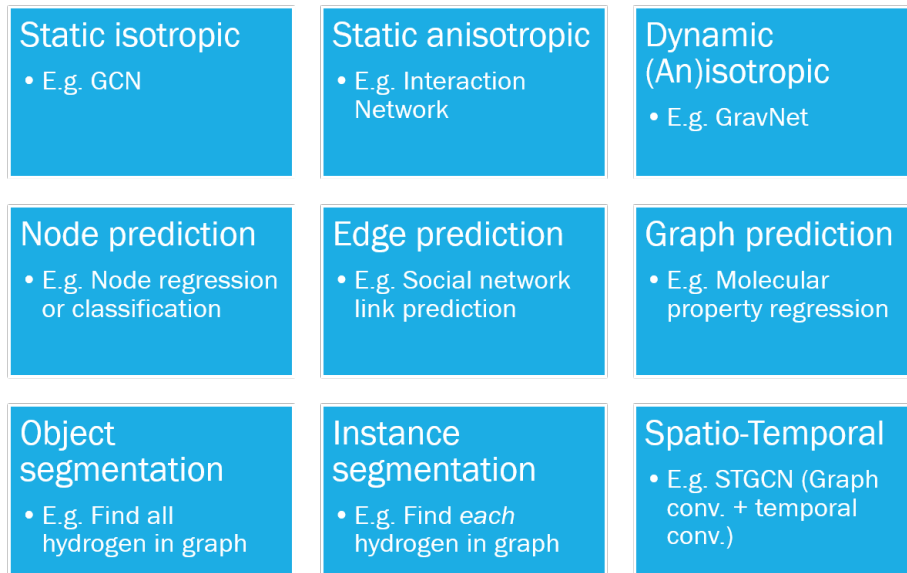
Static isotropic
• E.g. GCN

Static anisotropic
• E.g. Interaction Network

Dynamic (An)isotropic
• E.g. GravNet

Node prediction
• E.g. Node regression or classification

Edge prediction
• E.g. Social network link prediction

Graph prediction
• E.g. Molecular property regression

Object segmentation
• E.g. Find all hydrogen in graph

Instance segmentation
• E.g. Find each hydrogen in graph

Spatio-Temporal
• E.g. STGCN (Graph conv. + temporal conv.)